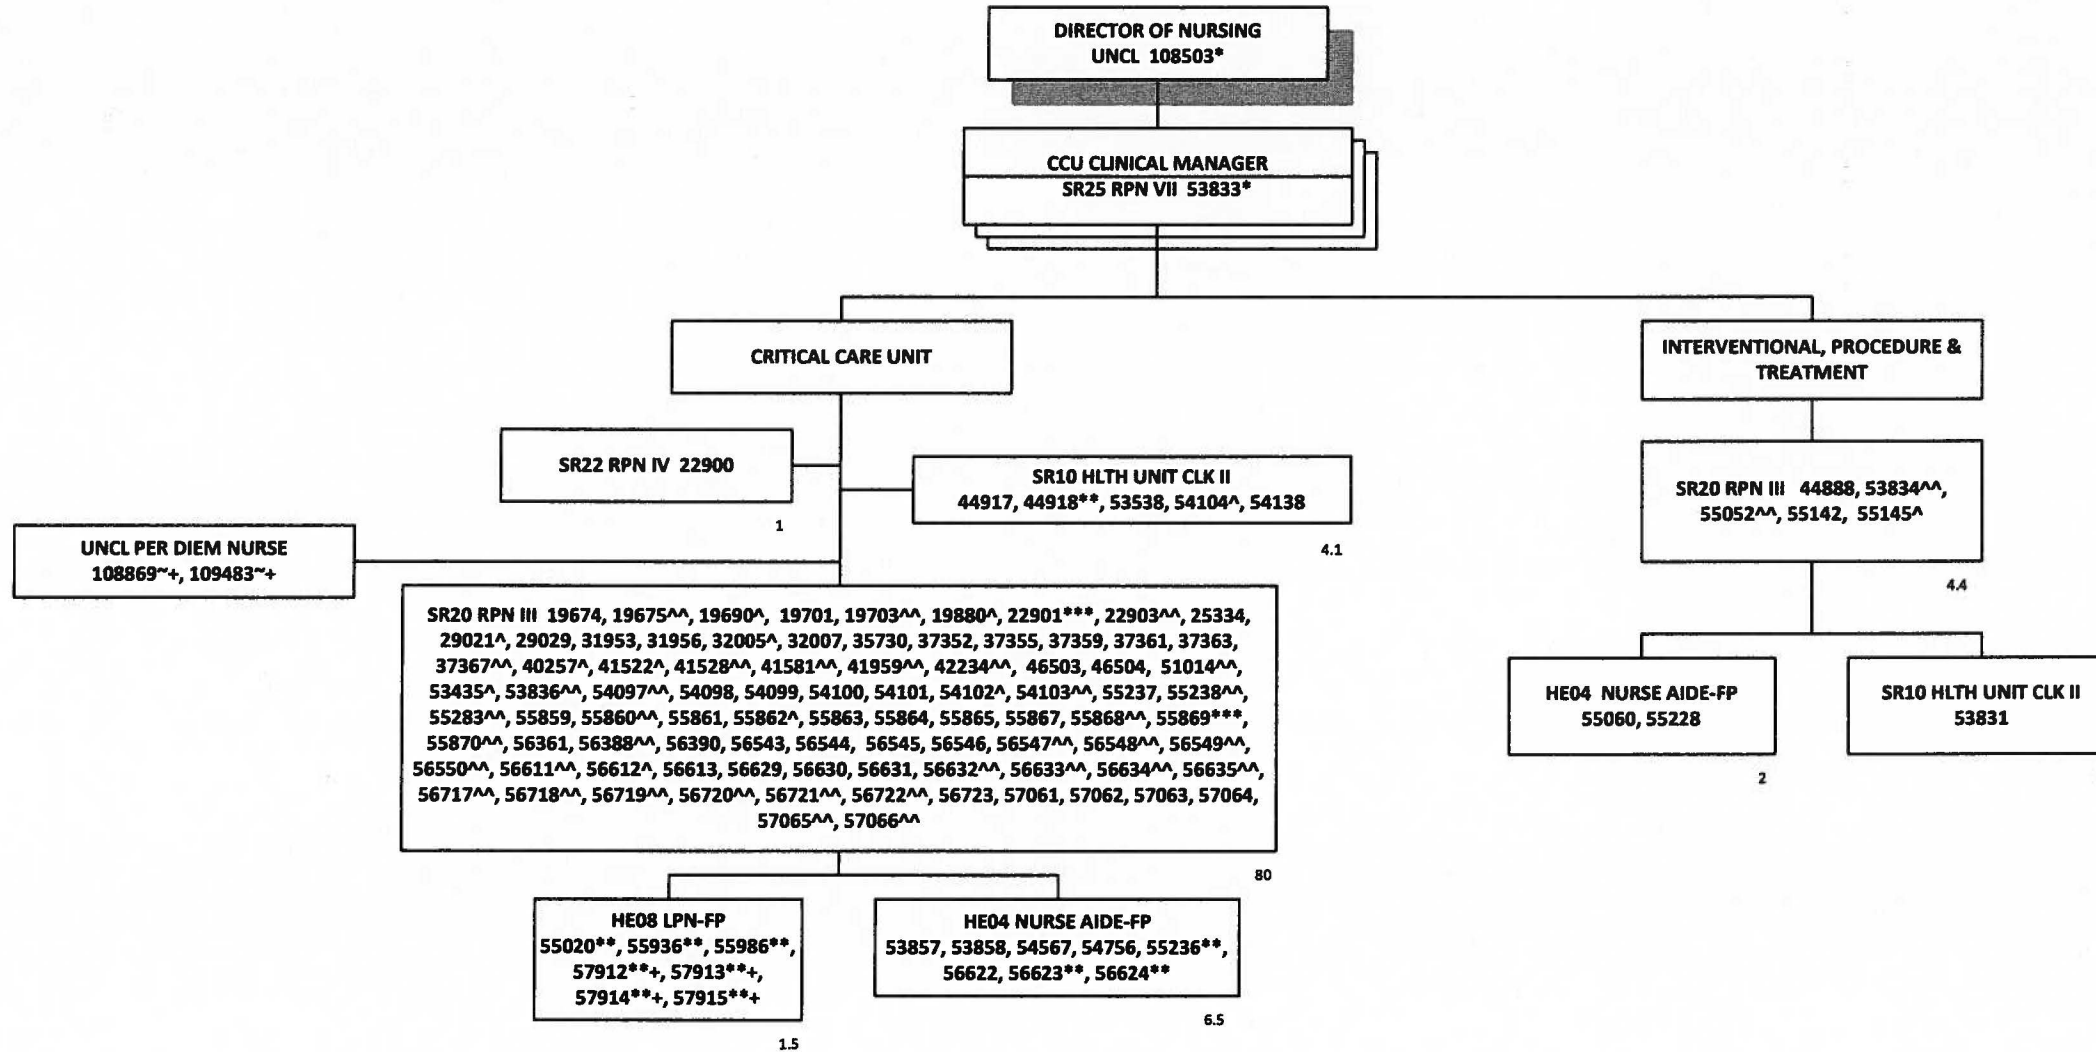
DIRECTOR OF NURSING
UNCL 108503*

CCU CLINICAL MANAGER
SR25 RPN VII 53833*

CRITICAL CARE UNIT

INTERVENTIONAL, PROCEDURE & TREATMENT

SR22 RPN IV 22900

1

SR10 HLTH UNIT CLK II
44917, 44918**, 53538, 54104^, 54138

4.1

UNCL PER DIEM NURSE
108869~+, 109483~+

SR20 RPN III 19674, 19675^^, 19690^, 19701, 19703^^, 19880^, 22901***, 22903^^, 25334, 29021^, 29029, 31953, 31956, 32005^, 32007, 35730, 37352, 37355, 37359, 37361, 37363, 37367^^, 40257^, 41522^, 41528^^, 41581^^, 41959^^, 42234^^, 46503, 46504, 51014^^, 53435^, 53836^^, 54097^^, 54098, 54099, 54100, 54101, 54102^, 54103^^, 55237, 55238^^, 55283^^, 55859, 55860^^, 55861, 55862^, 55863, 55864, 55865, 55867, 55868^^, 55869***, 55870^^, 56361, 56388^^, 56390, 56543, 56544, 56545, 56546, 56547^^, 56548^^, 56549^^, 56550^^, 56611^^, 56612^, 56613, 56629, 56630, 56631, 56632^^, 56633^^, 56634^^, 56635^^, 56717^^, 56718^^, 56719^^, 56720^^, 56721^^, 56722^^, 56723, 57061, 57062, 57063, 57064, 57065^^, 57066^^

80

HE08 LPN-FP
55020**, 55936**, 55986**, 57912**+, 57913**+, 57914**+, 57915**+

1.5

HE04 NURSE AIDE-FP
53857, 53858, 54567, 54756, 55236**, 56622, 56623**, 56624**

6.5

SR20 RPN III 44888, 53834^^, 55052^^, 55142, 55145^

4.4

HE04 NURSE AIDE-FP
55060, 55228

2

SR10 HLTH UNIT CLK II
53831